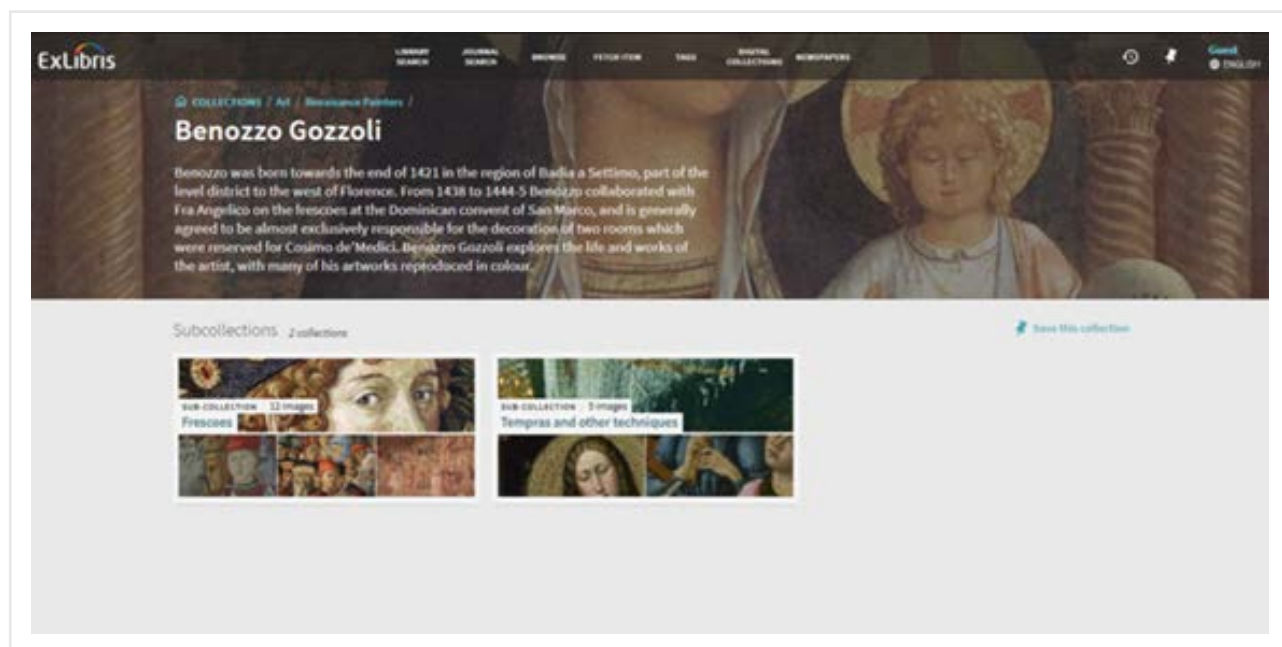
ExLibris

LIBRARY SEARCH
JOURNAL SEARCH
BROWSE
FETCH ITEM
TAGS
DIGITAL COLLECTIONS
NEWSPAPERS

Guest
ENGLISH

COLLECTIONS / Art / Renaissance Painters /

Benozzo Gozzoli

Benozzo was born towards the end of 1421 in the region of Badia a Settimo, part of the level district to the west of Florence. From 1438 to 1444-5 Benozzo collaborated with Fra Angelico on the frescoes at the Dominican convent of San Marco, and is generally agreed to be almost exclusively responsible for the decoration of two rooms which were reserved for Cosimo de'Medici. Benozzo Gozzoli explores the life and works of the artist, with many of his artworks reproduced in colour.

Subcollections 2 collections

Save this collection

SUB-COLLECTION 12 images
Frescoes

SUB-COLLECTION 3 images
Tempras and other techniques